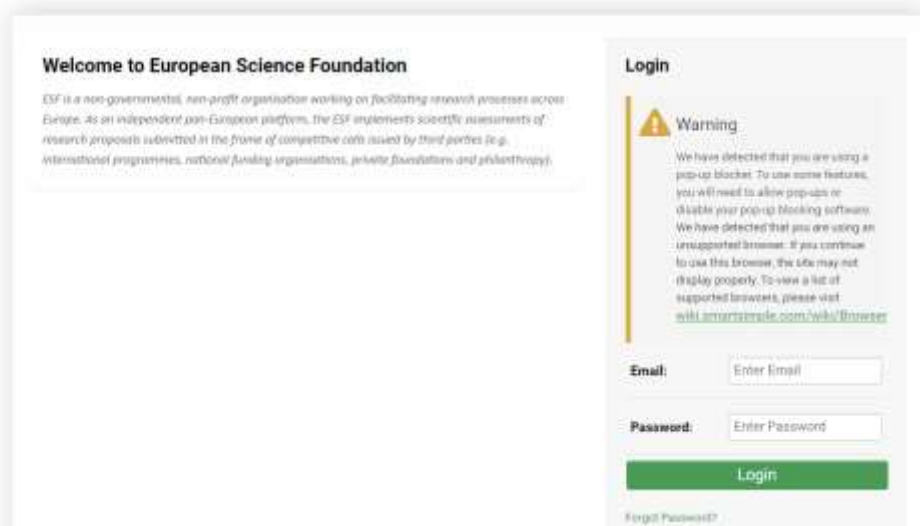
Welcome to European Science Foundation

ESF is a non-governmental, non-profit organisation working on facilitating research processes across Europe. As an independent pan-European platform, the ESF implements scientific assessments of research proposals submitted in the frame of competitive calls issued by third parties (e.g. international programmes, national funding organisations, private foundations and philanthropy).

Login

Warning

We have detected that you are using a pop-up blocker. To use some features, you will need to allow pop-ups or disable your pop-up blocking software. We have detected that you are using an unsupported browser. If you continue to use this browser, the site may not display properly. To view a list of supported browsers, please visit wiki.smartsimple.com/wiki/Browser

Email: Enter Email

Password: Enter Password

Login

Forgot Password?